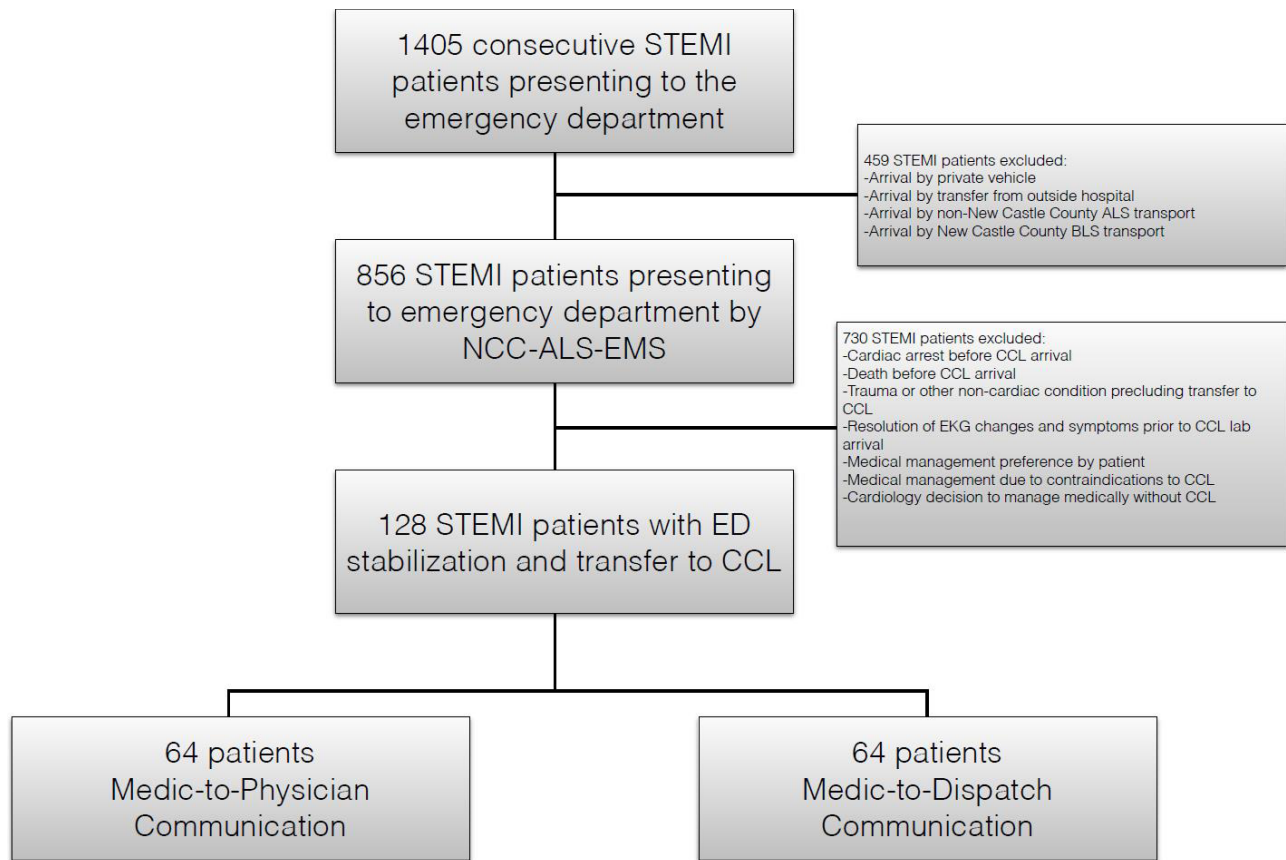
1405 consecutive STEMI patients presenting to the emergency department

459 STEMI patients excluded:
-Arrival by private vehicle
-Arrival by transfer from outside hospital
-Arrival by non-New Castle County ALS transport
-Arrival by New Castle County BLS transport

856 STEMI patients presenting to emergency department by NCC-ALS-EMS

730 STEMI patients excluded:
-Cardiac arrest before CCL arrival
-Death before CCL arrival
-Trauma or other non-cardiac condition precluding transfer to CCL
-Resolution of EKG changes and symptoms prior to CCL lab arrival
-Medical management preference by patient
-Medical management due to contraindications to CCL
-Cardiology decision to manage medically without CCL

128 STEMI patients with ED stabilization and transfer to CCL

64 patients
Medic-to-Physician Communication

64 patients
Medic-to-Dispatch Communication